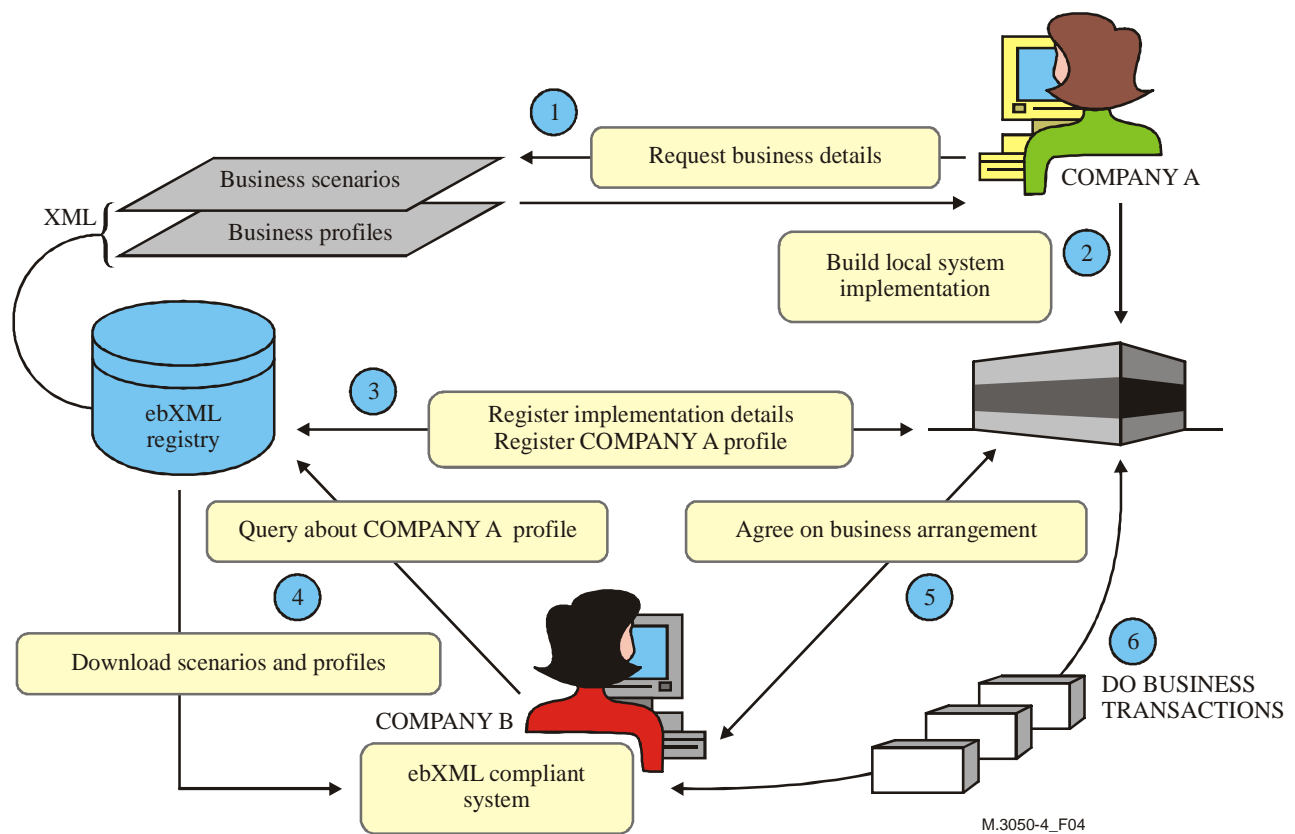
1

Request business details

COMPANY A

Business scenarios

XML

Business profiles

Build local system implementation

2

ebXML registry

3

Register implementation details
Register COMPANY A profile

Query about COMPANY A profile

Agree on business arrangement

4

5

6

Download scenarios and profiles

DO BUSINESS TRANSACTIONS

COMPANY B

ebXML compliant system

M.3050-4_F04